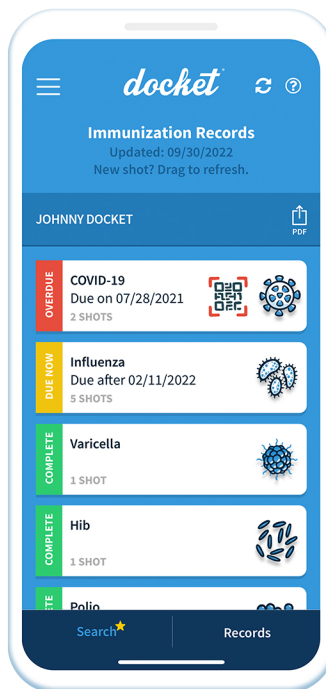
docket

Immunization Records
Updated: 09/30/2022
New shot? Drag to refresh.

JOHNNY DOCKET
PDF

OVERDUE
COVID-19
Due on 07/28/2021
2 SHOTS

DUE NOW
Influenza
Due after 02/11/2022
5 SHOTS

COMPLETE
Varicella
1 SHOT

COMPLETE
Hib
1 SHOT

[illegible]
Polio

Search
Records